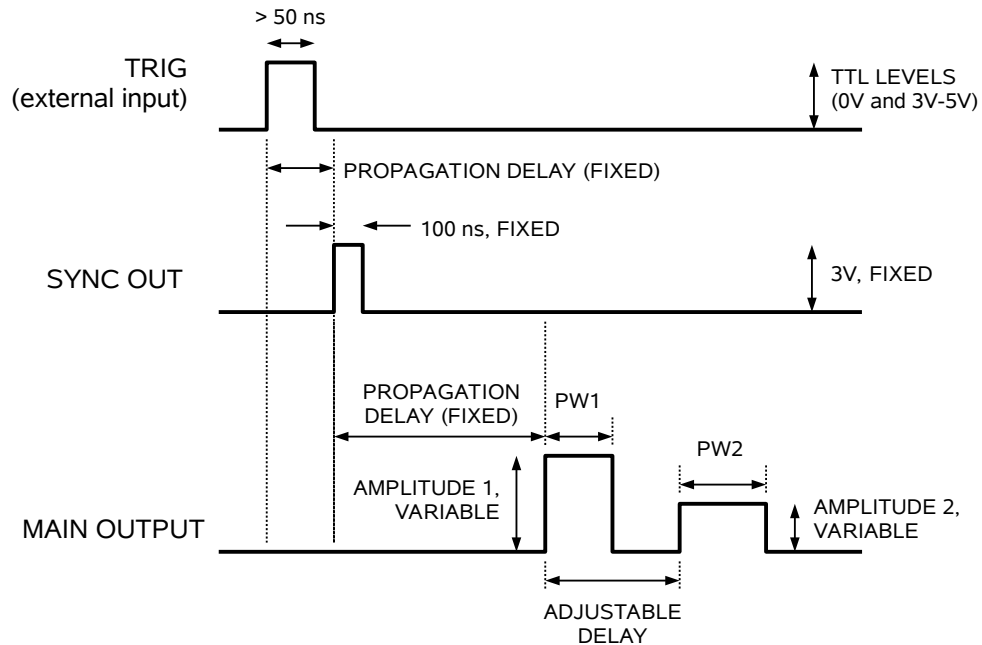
> 50 ns

TRIG
(external input)

TTL LEVELS
(0V and 3V-5V)

PROPAGATION DELAY (FIXED)

100 ns, FIXED

SYNC OUT

3V, FIXED

PROPAGATION
DELAY (FIXED)

PW1

PW2

AMPLITUDE 1,
VARIABLE

AMPLITUDE 2,
VARIABLE

MAIN OUTPUT

ADJUSTABLE
DELAY